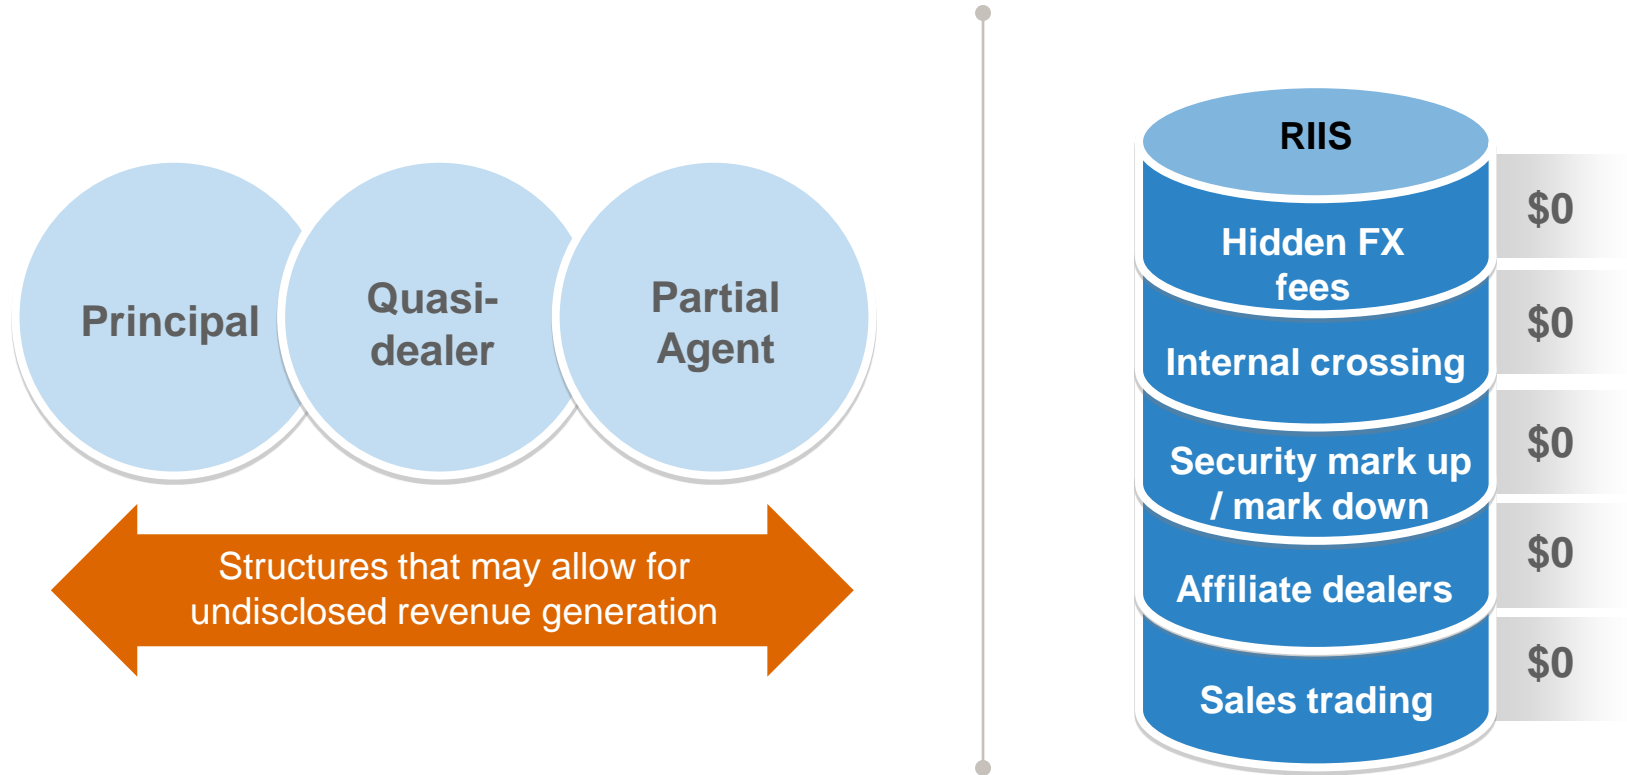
Principal

Quasi-dealer

Partial Agent

Structures that may allow for undisclosed revenue generation

RIIS

Hidden FX fees

$0

Internal crossing

$0

Security mark up / mark down

$0

Affiliate dealers

$0

Sales trading

$0